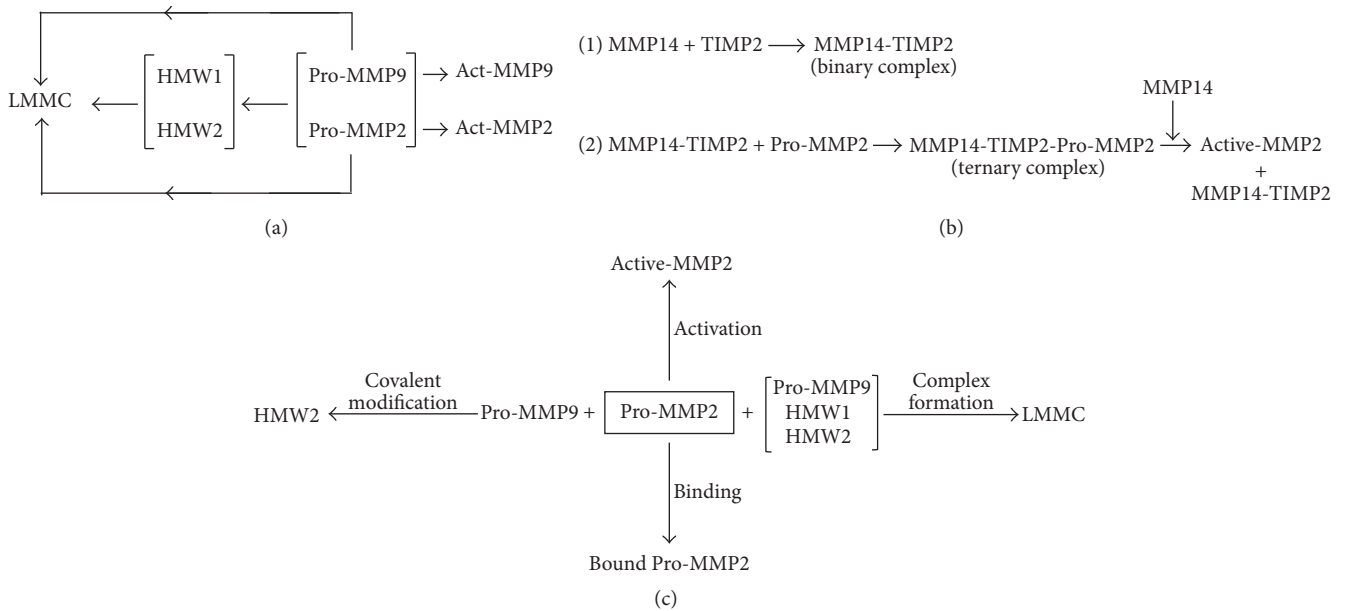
LMMC
HMW1
HMW2
Pro-MMP9 → Act-MMP9
Pro-MMP2 → Act-MMP2

(a)

(1) MMP14 + TIMP2 → MMP14-TIMP2
(binary complex)

MMP14

(2) MMP14-TIMP2 + Pro-MMP2 → MMP14-TIMP2-Pro-MMP2 → Active-MMP2 + MMP14-TIMP2
(ternary complex)

(b)

Active-MMP2

Activation

HMW2 ← Covalent modification — Pro-MMP9 + Pro-MMP2 + [Pro-MMP9 HMW1 HMW2] — Complex formation → LMMC

Binding

Bound Pro-MMP2

(c)